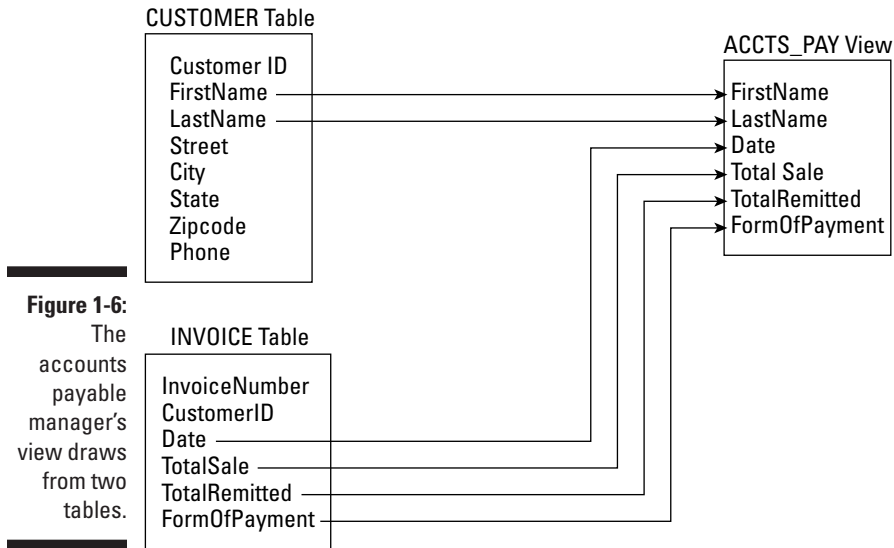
CUSTOMER Table

Customer ID
FirstName
LastName
Street
City
State
Zipcode
Phone

ACCTS_PAY View

FirstName
LastName
Date
Total Sale
TotalRemitted
FormOfPayment

**Figure 1-6:** The accounts payable manager's view draws from two tables.

INVOICE Table

InvoiceNumber
CustomerID
Date
TotalSale
TotalRemitted
FormOfPayment